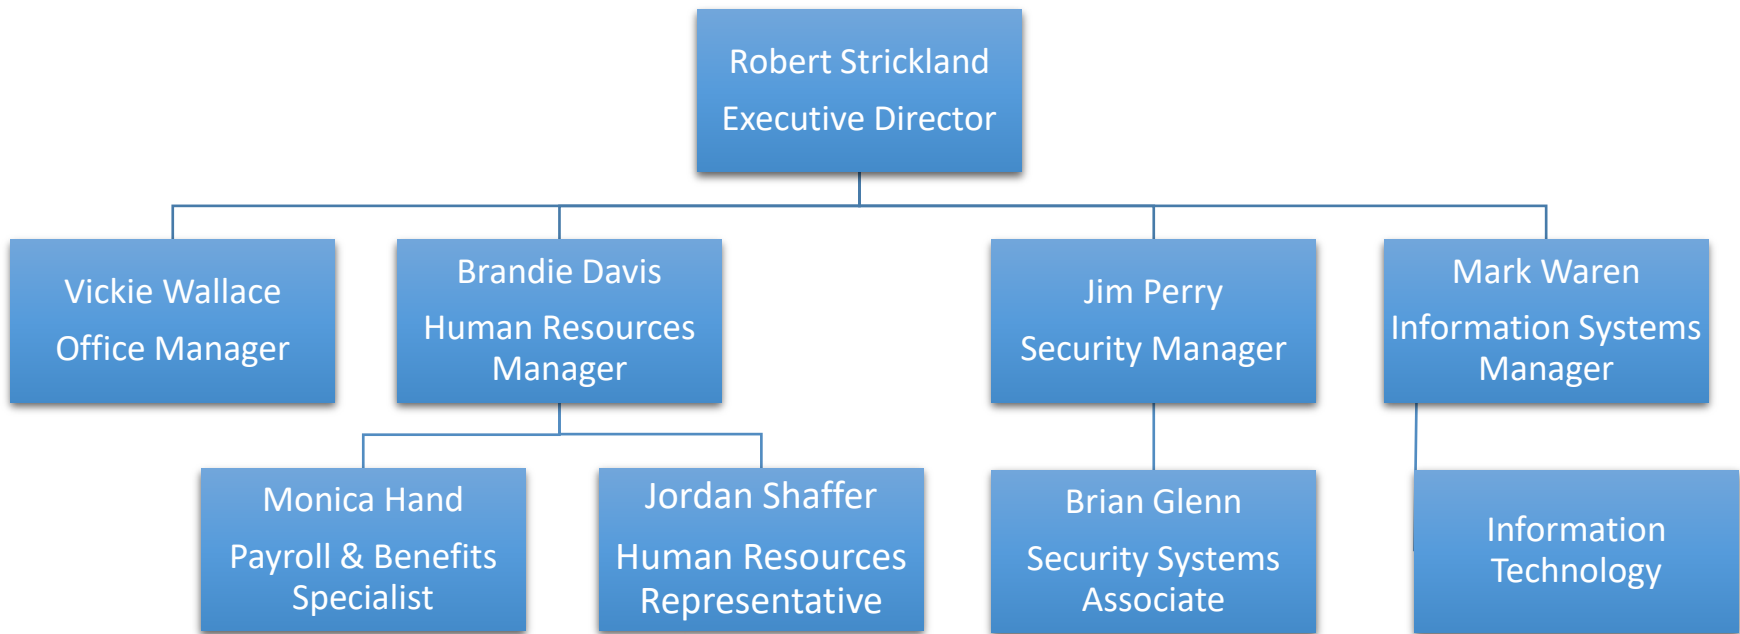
Robert Strickland
Executive Director

Vickie Wallace
Office Manager

Brandie Davis
Human Resources Manager

Jim Perry
Security Manager

Mark Waren
Information Systems Manager

Monica Hand
Payroll & Benefits Specialist

Jordan Shaffer
Human Resources Representative

Brian Glenn
Security Systems Associate

Information Technology